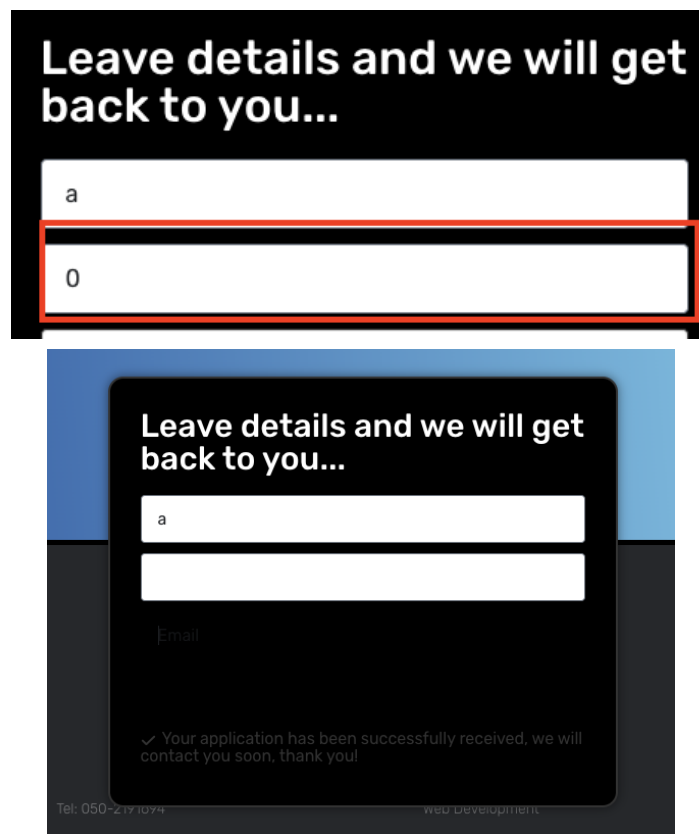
Leave details and we will get back to you...

a

0

Leave details and we will get back to you...

a

Email

✓ Your application has been successfully received, we will contact you soon, thank you!

Tel: 050-2191094

Web Development